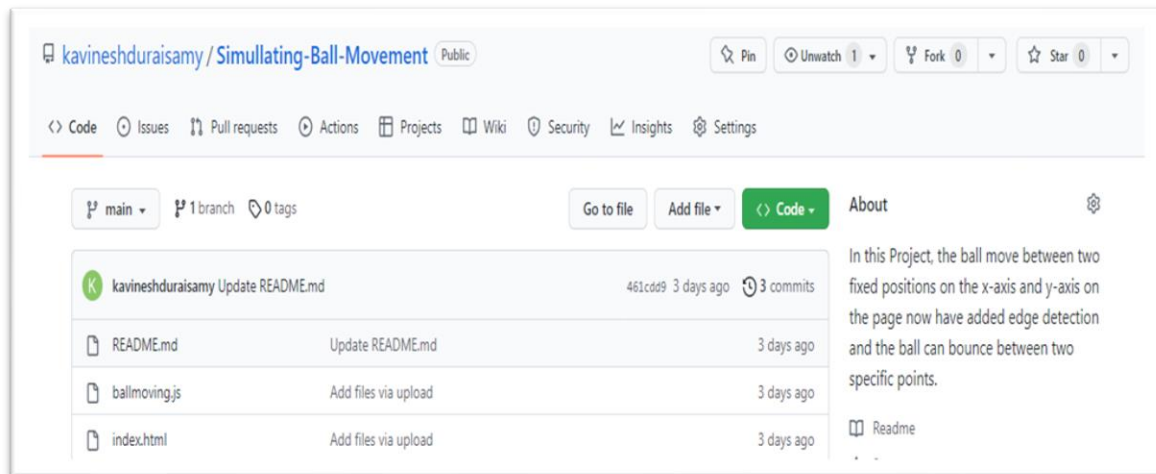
kavineshduraisamy / Simullating-Ball-Movement Public

Pin Unwatch 1 Fork 0 Star 0

<> Code Issues Pull requests Actions Projects Wiki Security Insights Settings

main 1 branch 0 tags Go to file Add file <> Code

kavineshduraisamy Update README.md 461cdd9 3 days ago 3 commits

| | | |
|---|---|---|
| README.md | Update README.md | 3 days ago |
| ballmoving.js | Add files via upload | 3 days ago |
| index.html | Add files via upload | 3 days ago |

About

In this Project, the ball move between two fixed positions on the x-axis and y-axis on the page now have added edge detection and the ball can bounce between two specific points.

Readme